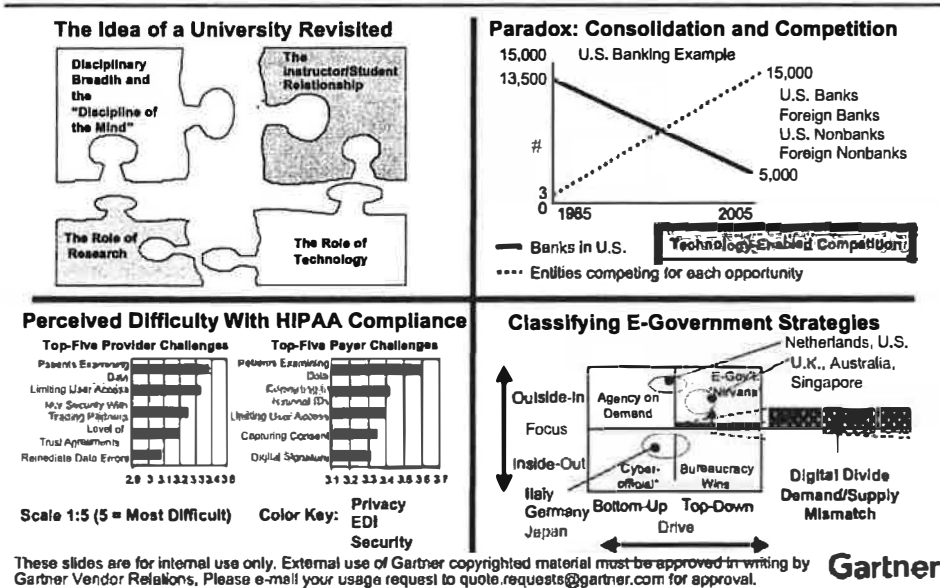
The Idea of a University Revisited

Disciplinary Breadth and the "Discipline of the Mind"

The Instructor/Student Relationship

The Role of Research

The Role of Technology

Paradox: Consolidation and Competition

15,000

13,500

U.S. Banking Example

15,000

U.S. Banks
Foreign Banks
U.S. Nonbanks
Foreign Nonbanks

#

3

0

1985

2005

5,000

Banks in U.S.

Technology-Enabled Competition

Entities competing for each opportunity

Perceived Difficulty With HIPAA Compliance

Top-Five Provider Challenges

Patients Examining Data

Limiting User Access

N/X Security With Trading Partners

Level of Trust Agreements

Remediate Data Errors

2.9 3 3.1 3.2 3.3 3.4 3.5 3.6

Top-Five Payer Challenges

Patients Examining Data

Extending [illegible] Internal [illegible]

Limiting User Access

Capturing Consent

Digital Signature

3.1 3.2 3.3 3.4 3.5 3.6 3.7

Scale 1:5 (5 = Most Difficult)

Color Key:

Privacy
EDI
Security

Classifying E-Government Strategies

Netherlands, U.S.

U.K., Australia, Singapore

Outside-In

Agency on Demand

E-Gov't. Nirvana

Focus

Inside-Out

"Cyber-official"

Bureaucracy Wins

Italy
Germany
Japan

Bottom-Up

Top-Down

Drive

Digital Divide
Demand/Supply Mismatch

These slides are for internal use only. External use of Gartner copyrighted material must be approved in writing by Gartner Vendor Relations. Please e-mail your usage request to quote.requests@gartner.com for approval.

Gartner